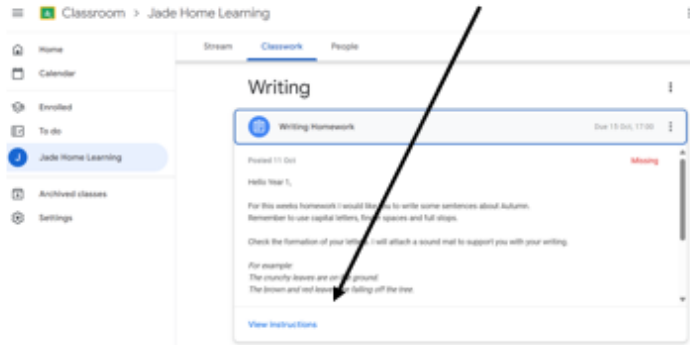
Classroom > Jade Home Learning

Home
Calendar
Enrolled
To do
J Jade Home Learning
Archived classes
Settings

Stream
Classwork
People

Writing

Writing Homework
Due 15 Oct, 17:00

Posted 11 Oct
Missing

Hello Year 1,

For this weeks homework I would like you to write some sentences about Autumn. Remember to use capital letters, finger spaces and full stops.

Check the formation of your letters. I will attach a sound mat to support you with your writing.

For example
The crunchy leaves are on the ground.
The brown and red leaves are falling off the tree.

View instructions